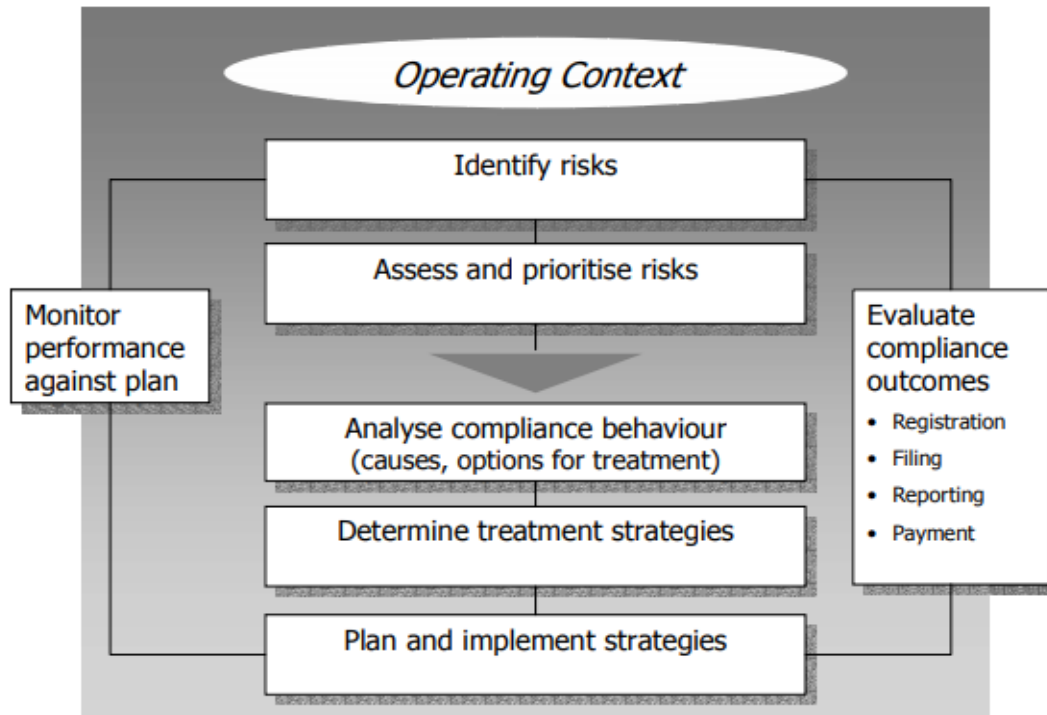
Operating Context

Identify risks

Assess and prioritise risks

Monitor performance against plan

Analyse compliance behaviour (causes, options for treatment)

Determine treatment strategies

Plan and implement strategies

Evaluate compliance outcomes
• Registration
• Filing
• Reporting
• Payment